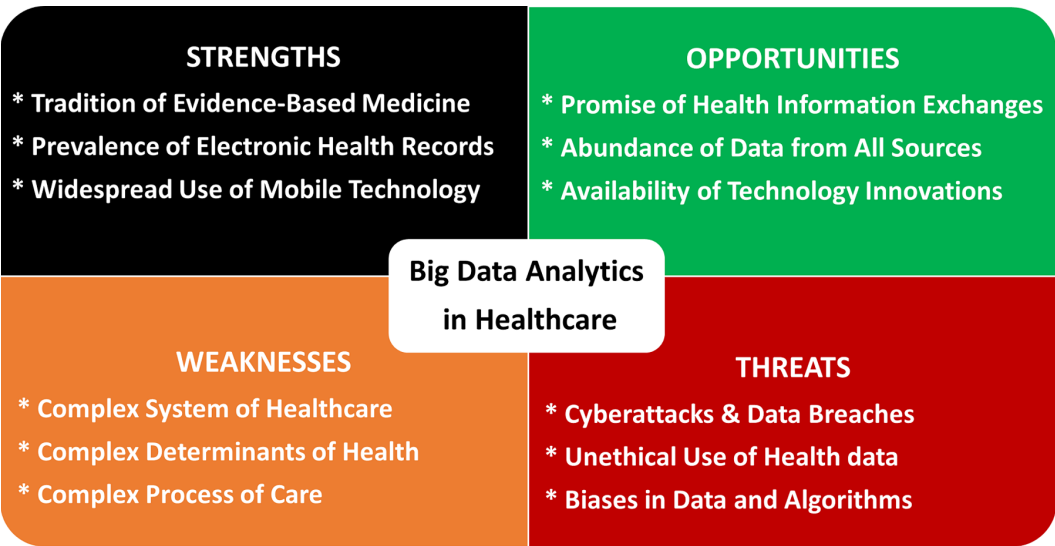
STRENGTHS
* Tradition of Evidence-Based Medicine
* Prevalence of Electronic Health Records
* Widespread Use of Mobile Technology

OPPORTUNITIES
* Promise of Health Information Exchanges
* Abundance of Data from All Sources
* Availability of Technology Innovations

Big Data Analytics in Healthcare

WEAKNESSES
* Complex System of Healthcare
* Complex Determinants of Health
* Complex Process of Care

THREATS
* Cyberattacks & Data Breaches
* Unethical Use of Health data
* Biases in Data and Algorithms